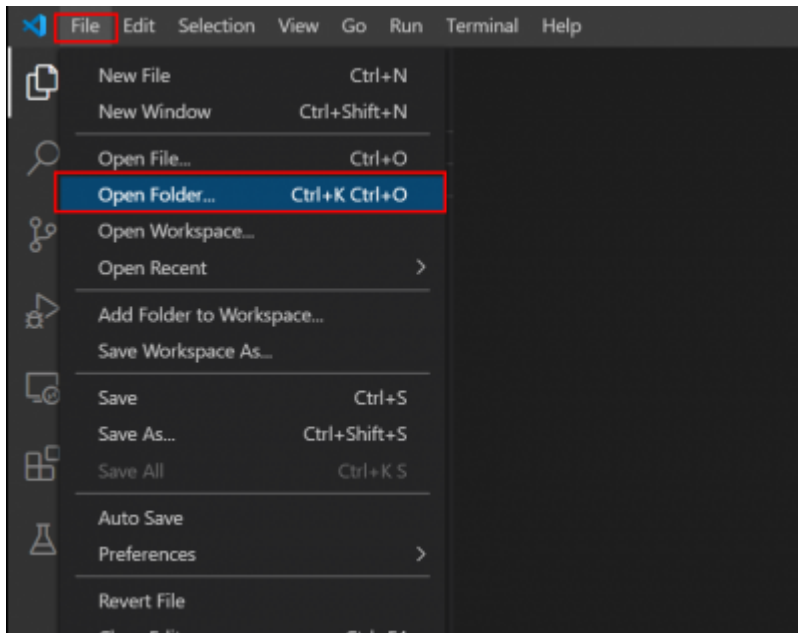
File Edit Selection View Go Run Terminal Help

New File Ctrl+N
New Window Ctrl+Shift+N

Open File... Ctrl+O
Open Folder... Ctrl+K Ctrl+O
Open Workspace...
Open Recent >

Add Folder to Workspace...
Save Workspace As...

Save Ctrl+S
Save As... Ctrl+Shift+S
Save All Ctrl+K S

Auto Save
Preferences >

Revert File
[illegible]